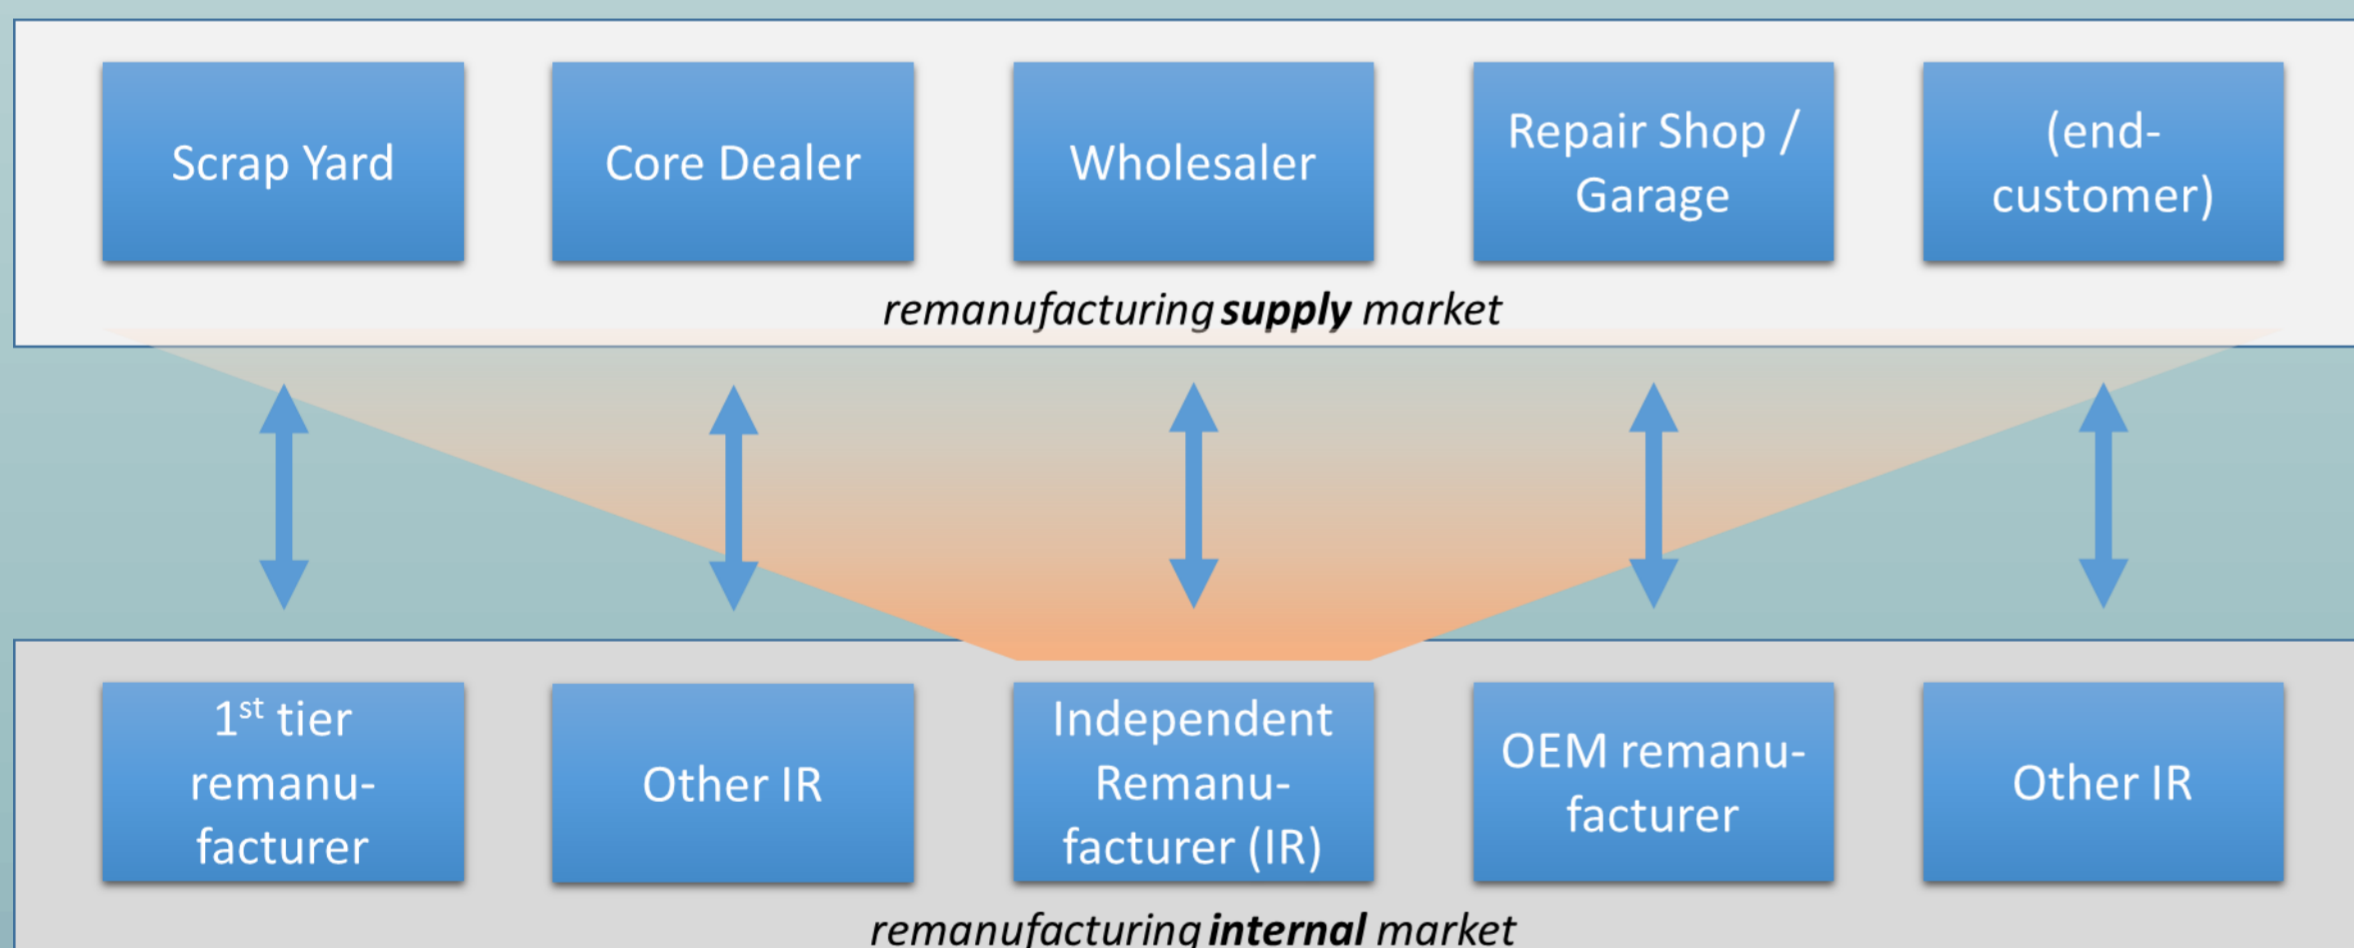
Scrap Yard

Core Dealer

Wholesaler

Repair Shop / Garage

(end-customer)

remanufacturing **supply** market

1$^{st}$ tier remanufacturer

Other IR

Independent Remanufacturer (IR)

OEM remanufacturer

Other IR

remanufacturing **internal** market